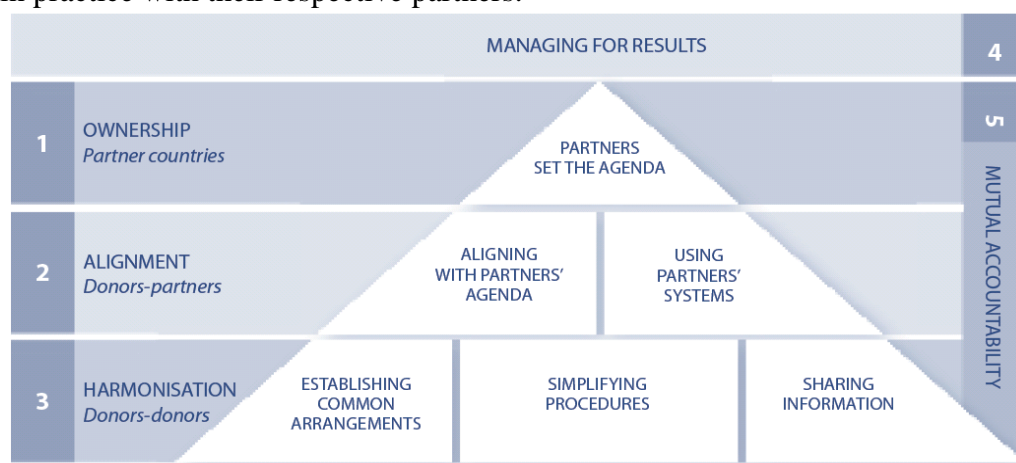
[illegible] practice with their respective partners.

MANAGING FOR RESULTS

4

1 OWNERSHIP
Partner countries

PARTNERS SET THE AGENDA

5

MUTUAL ACCOUNTABILITY

2 ALIGNMENT
Donors-partners

ALIGNING WITH PARTNERS' AGENDA

USING PARTNERS' SYSTEMS

3 HARMONISATION
Donors-donors

ESTABLISHING COMMON ARRANGEMENTS

SIMPLIFYING PROCEDURES

SHARING INFORMATION